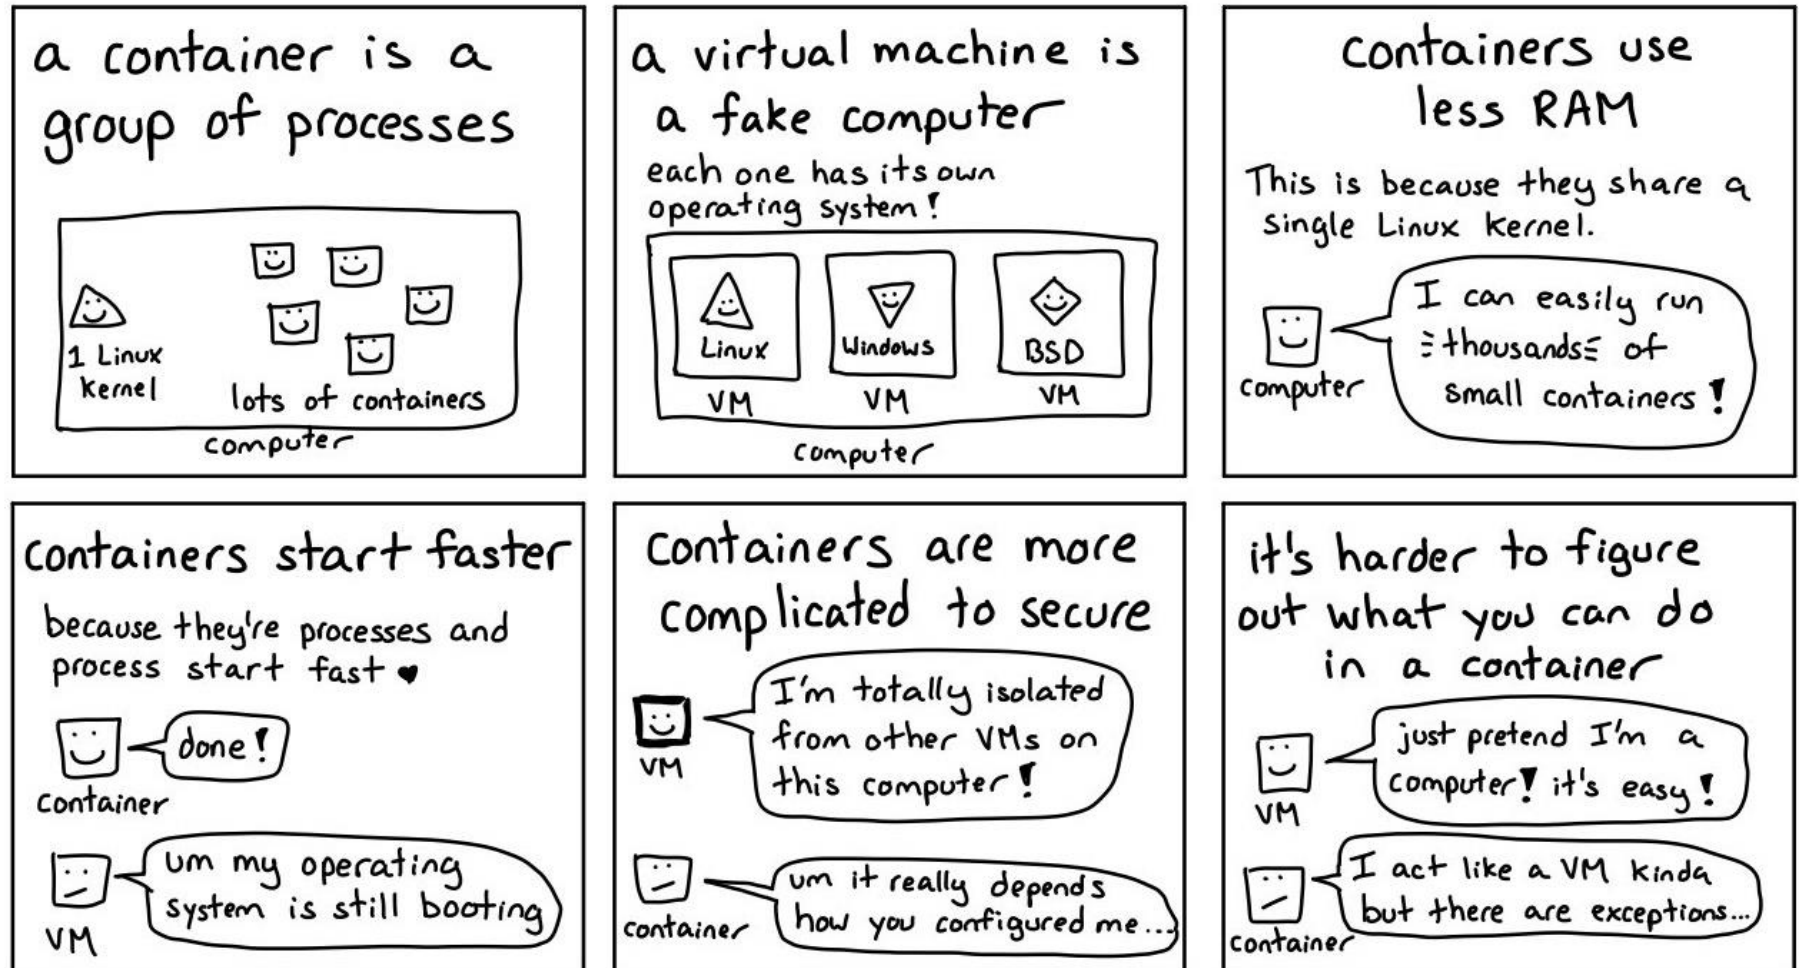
a container is a group of processes

1 Linux kernel

lots of containers

computer

a virtual machine is a fake computer

each one has its own operating system!

Linux

VM

Windows

VM

BSD

VM

computer

containers use less RAM

This is because they share a single Linux kernel.

computer

I can easily run thousands of small containers!

containers start faster

because they're processes and process start fast ♥

container

done!

VM

um my operating system is still booting

containers are more complicated to secure

VM

I'm totally isolated from other VMs on this computer!

container

um it really depends how you configured me...

it's harder to figure out what you can do in a container

VM

just pretend I'm a computer! it's easy!

container

I act like a VM kinda but there are exceptions...